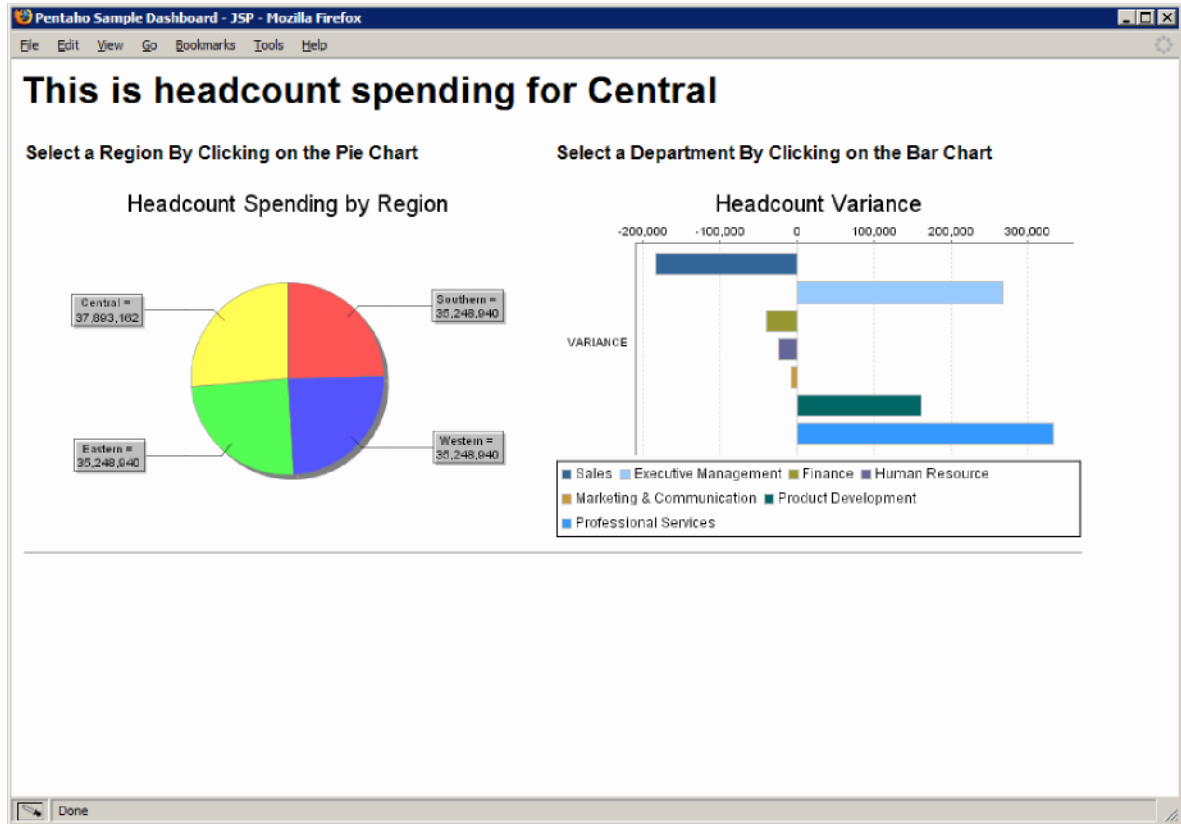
Pentaho Sample Dashboard - JSP - Mozilla Firefox

File Edit View Go Bookmarks Tools Help

# This is headcount spending for Central

Select a Region By Clicking on the Pie Chart

Select a Department By Clicking on the Bar Chart

Headcount Spending by Region

Central = 37,893,162

Southern = 35,248,940

Eastern = 35,248,940

Western = 35,248,940

Headcount Variance

-200,000 -100,000 0 100,000 200,000 300,000

VARIANCE

Sales Executive Management Finance Human Resource Marketing & Communication Product Development Professional Services

Done